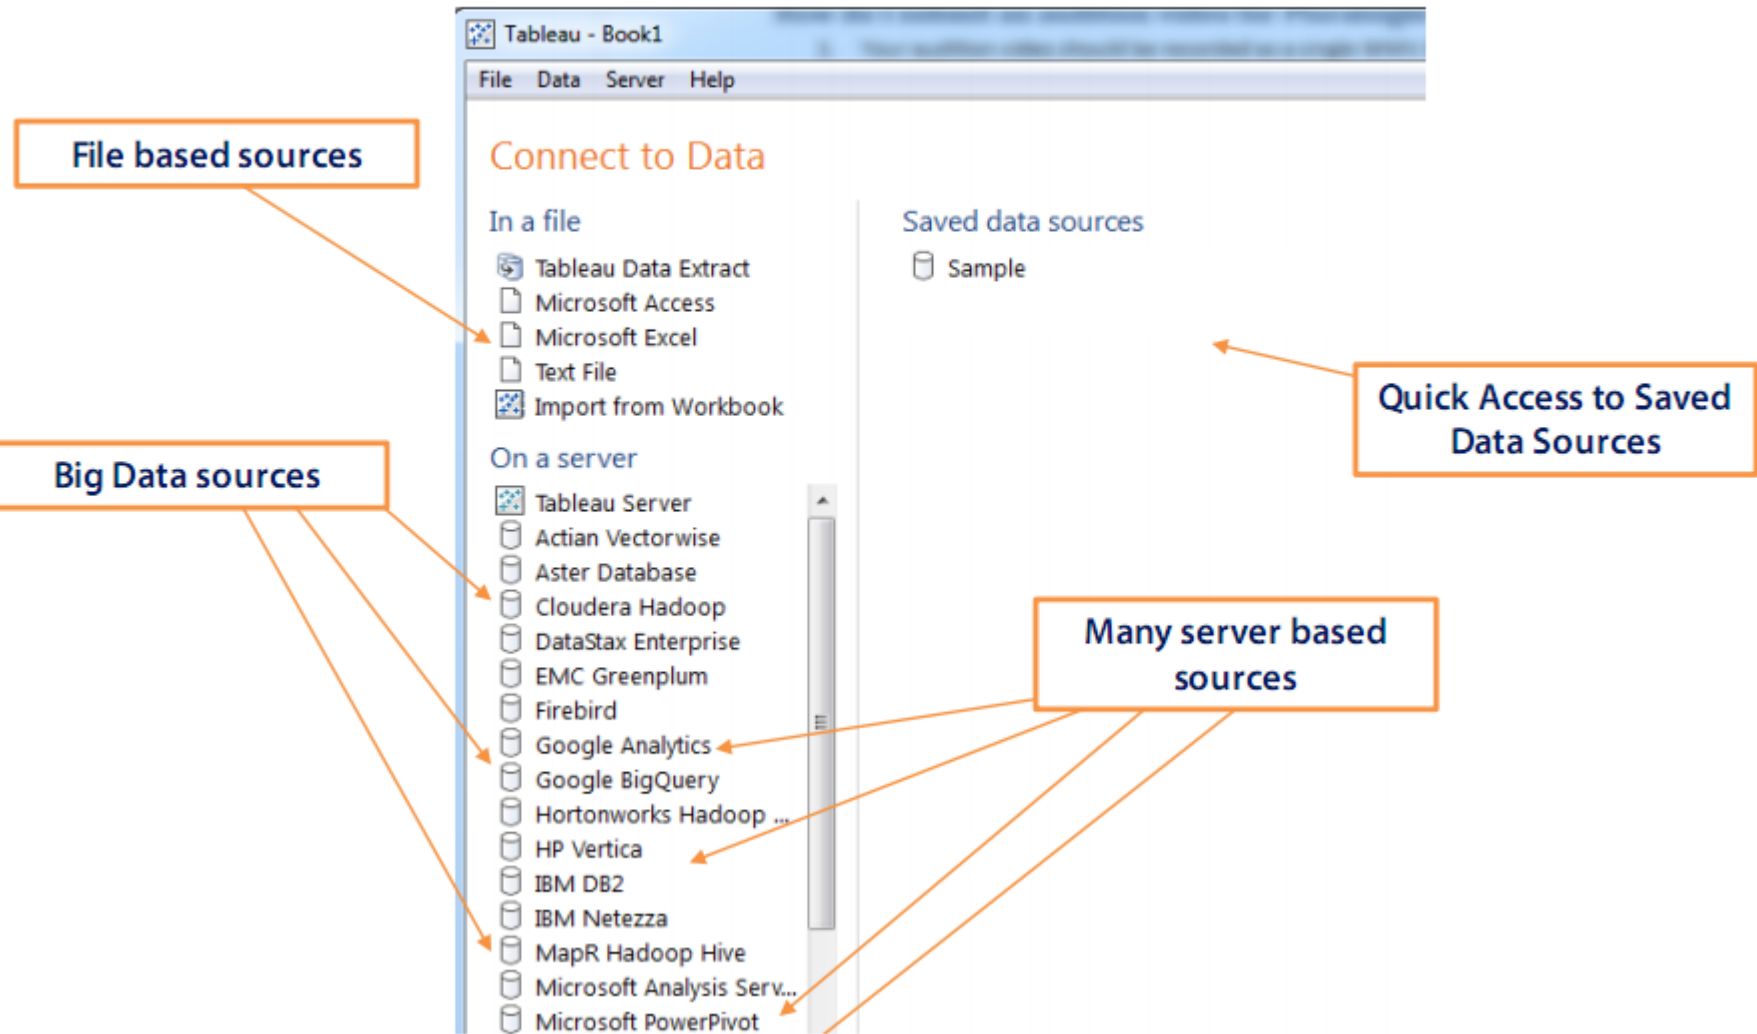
Tableau - Book1

File Data Server Help

Connect to Data

File based sources

In a file

Tableau Data Extract
Microsoft Access
Microsoft Excel
Text File
Import from Workbook

Saved data sources

Sample

Quick Access to Saved Data Sources

Big Data sources

On a server

Tableau Server
Actian Vectorwise
Aster Database
Cloudera Hadoop
DataStax Enterprise
EMC Greenplum
Firebird
Google Analytics
Google BigQuery
Hortonworks Hadoop ...
HP Vertica
IBM DB2
IBM Netezza
MapR Hadoop Hive
Microsoft Analysis Serv...
Microsoft PowerPivot

Many server based sources